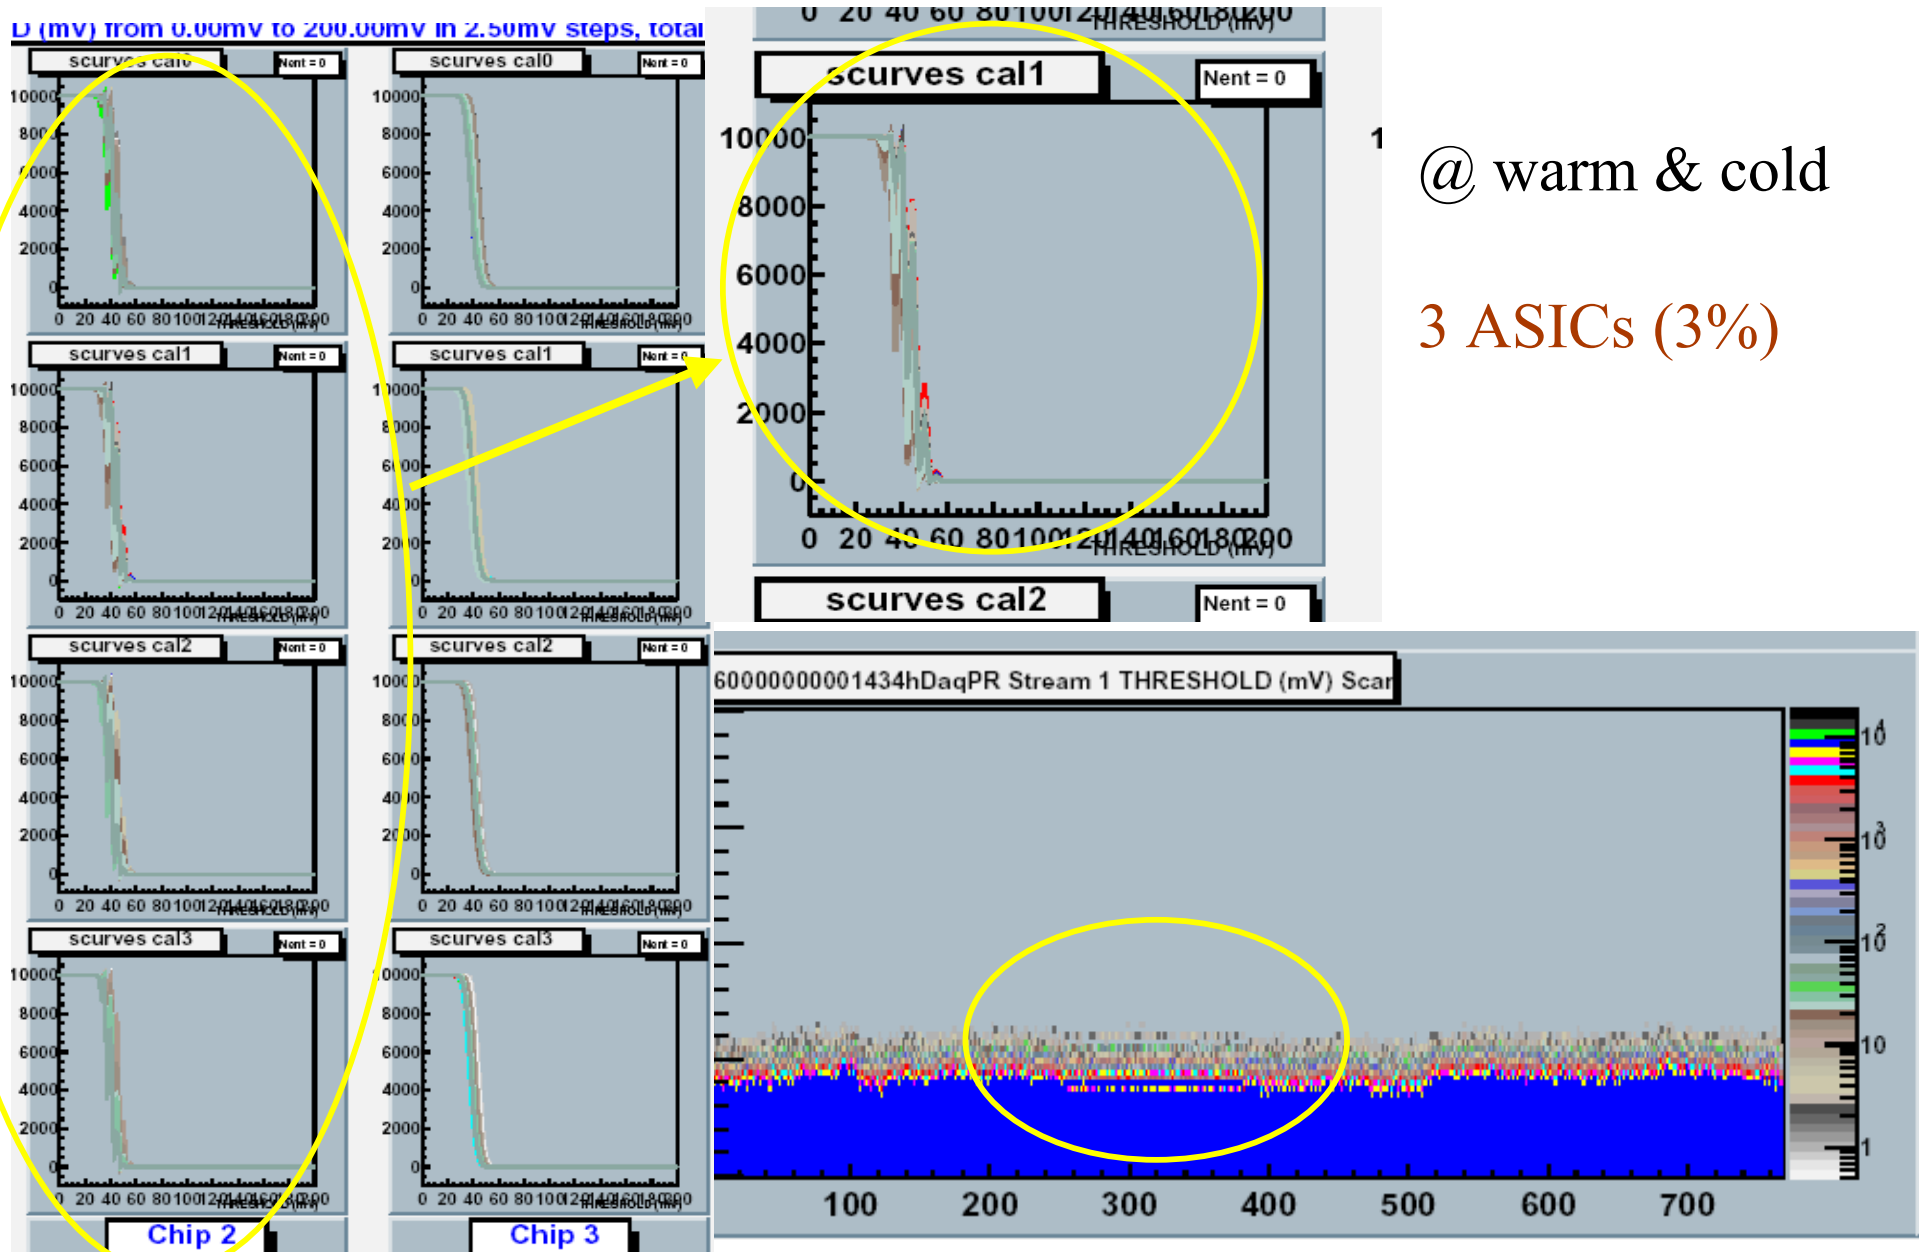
D (mV) from 0.00mV to 200.00mV in 2.50mV steps, total

scurves cal0 Nent = 0
10000 8000 6000 4000 2000 0
0 20 40 60 80 100 120 140 160 180 200 THRESHOLD (mV)

scurves cal0 Nent = 0
10000 8000 6000 4000 2000 0
0 20 40 60 80 100 120 140 160 180 200 THRESHOLD (mV)

scurves cal1 Nent = 0
10000 8000 6000 4000 2000 0
0 20 40 60 80 100 120 140 160 180 200 THRESHOLD (mV)

scurves cal1 Nent = 0
10000 8000 6000 4000 2000 0
0 20 40 60 80 100 120 140 160 180 200 THRESHOLD (mV)

scurves cal2 Nent = 0
10000 8000 6000 4000 2000 0
0 20 40 60 80 100 120 140 160 180 200 THRESHOLD (mV)

scurves cal2 Nent = 0
10000 8000 6000 4000 2000 0
0 20 40 60 80 100 120 140 160 180 200 THRESHOLD (mV)

scurves cal3 Nent = 0
10000 8000 6000 4000 2000 0
0 20 40 60 80 100 120 140 160 180 200 THRESHOLD (mV)

scurves cal3 Nent = 0
10000 8000 6000 4000 2000 0
0 20 40 60 80 100 120 140 160 180 200 THRESHOLD (mV)

Chip 2

Chip 3

0 20 40 60 80 100 120 140 160 180 200 THRESHOLD (mV)

scurves cal1 Nent = 0
10000 8000 6000 4000 2000 0
0 20 40 60 80 100 120 140 160 180 200 THRESHOLD (mV)

scurves cal2 Nent = 0

@ warm & cold

3 ASICs (3%)

60000000001434hDaqPR Stream 1 THRESHOLD (mV) Scan

$10^4$ $10^3$ $10^2$ 10 1

100 200 300 400 500 600 700